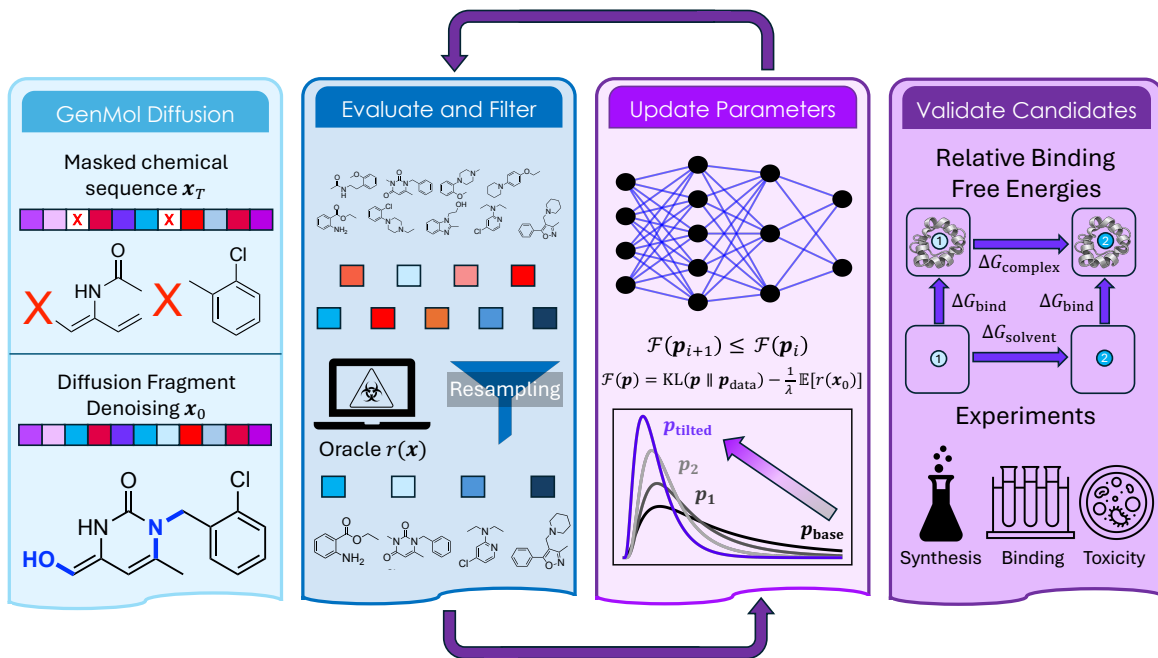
GenMol Diffusion

Masked chemical sequence $\boldsymbol{x}_T$

X X

HN O

X

Cl

Diffusion Fragment Denoising $\boldsymbol{x}_0$

O

HN N

Cl

HO

Evaluate and Filter

Cl

OH

N

NH₂

Cl

Resampling

Oracle $r(\boldsymbol{x})$

O

N

NH₂

Cl

N

O–N

Update Parameters

$\mathcal{F}(\boldsymbol{p}_{i+1}) \leq \mathcal{F}(\boldsymbol{p}_i)$

$\mathcal{F}(\boldsymbol{p}) = \mathrm{KL}(\boldsymbol{p} \parallel \boldsymbol{p}_{\mathrm{data}}) - \frac{1}{\lambda}\mathbb{E}[r(\boldsymbol{x}_0)]$

$\boldsymbol{p}_{\mathbf{tilted}}$

$\boldsymbol{p}_2$

$\boldsymbol{p}_1$

$\boldsymbol{p}_{\mathbf{base}}$

Validate Candidates

Relative Binding Free Energies

1

2

$\Delta G_{\mathrm{complex}}$

$\Delta G_{\mathrm{bind}}$

$\Delta G_{\mathrm{bind}}$

$\Delta G_{\mathrm{solvent}}$

1

2

Experiments

Synthesis Binding Toxicity